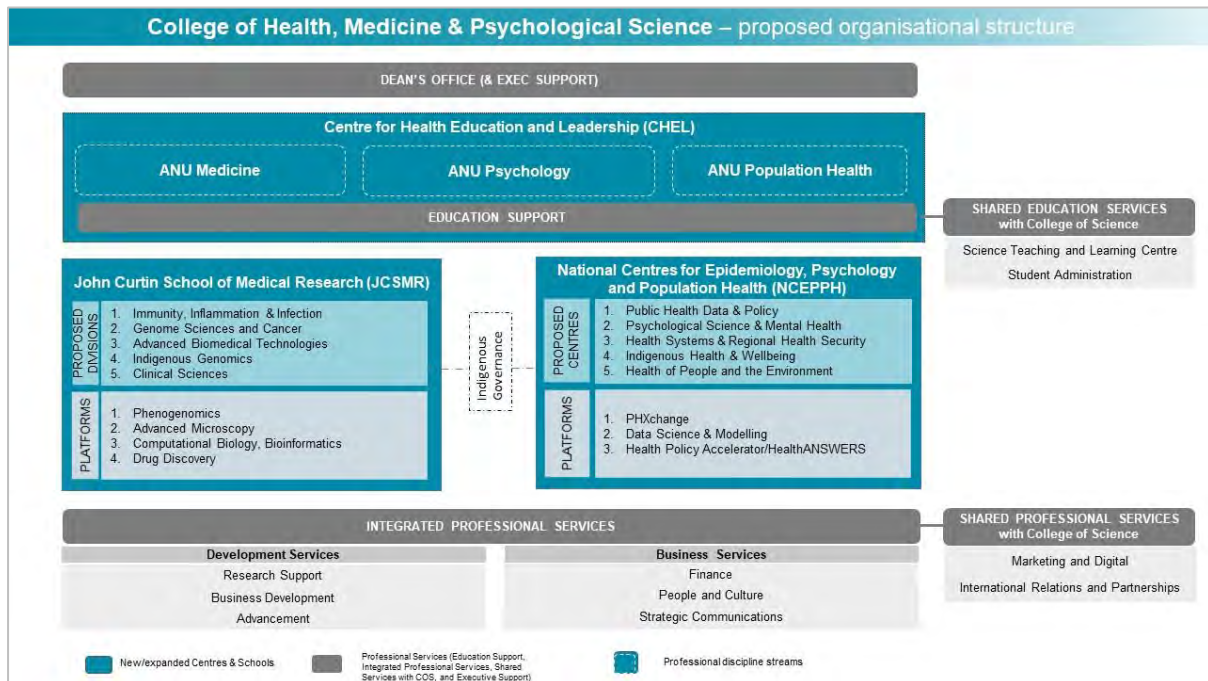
College of Health, Medicine & Psychological Science – proposed organisational structure

DEAN'S OFFICE (& EXEC SUPPORT)

Centre for Health Education and Leadership (CHEL)

ANU Medicine

ANU Psychology

ANU Population Health

EDUCATION SUPPORT

SHARED EDUCATION SERVICES with College of Science

Science Teaching and Learning Centre

Student Administration

John Curtin School of Medical Research (JCSMR)

PROPOSED DIVISIONS

1. Immunity, Inflammation & Infection
2. Genome Sciences and Cancer
3. Advanced Biomedical Technologies
4. Indigenous Genomics
5. Clinical Sciences

PLATFORMS

1. Phenogenomics
2. Advanced Microscopy
3. Computational Biology, Bioinformatics
4. Drug Discovery

Indigenous Governance

National Centres for Epidemiology, Psychology and Population Health (NCEPPH)

PROPOSED CENTRES

1. Public Health Data & Policy
2. Psychological Science & Mental Health
3. Health Systems & Regional Health Security
4. Indigenous Health & Wellbeing
5. Health of People and the Environment

PLATFORMS

1. PHXchange
2. Data Science & Modelling
3. Health Policy Accelerator/HealthANSWERS

INTEGRATED PROFESSIONAL SERVICES

Development Services

Research Support

Business Development

Advancement

Business Services

Finance

People and Culture

Strategic Communications

SHARED PROFESSIONAL SERVICES with College of Science

Marketing and Digital

International Relations and Partnerships

New/expanded Centres & Schools

Professional Services (Education Support, Integrated Professional Services, Shared Services with COS, and Executive Support)

Professional discipline streams